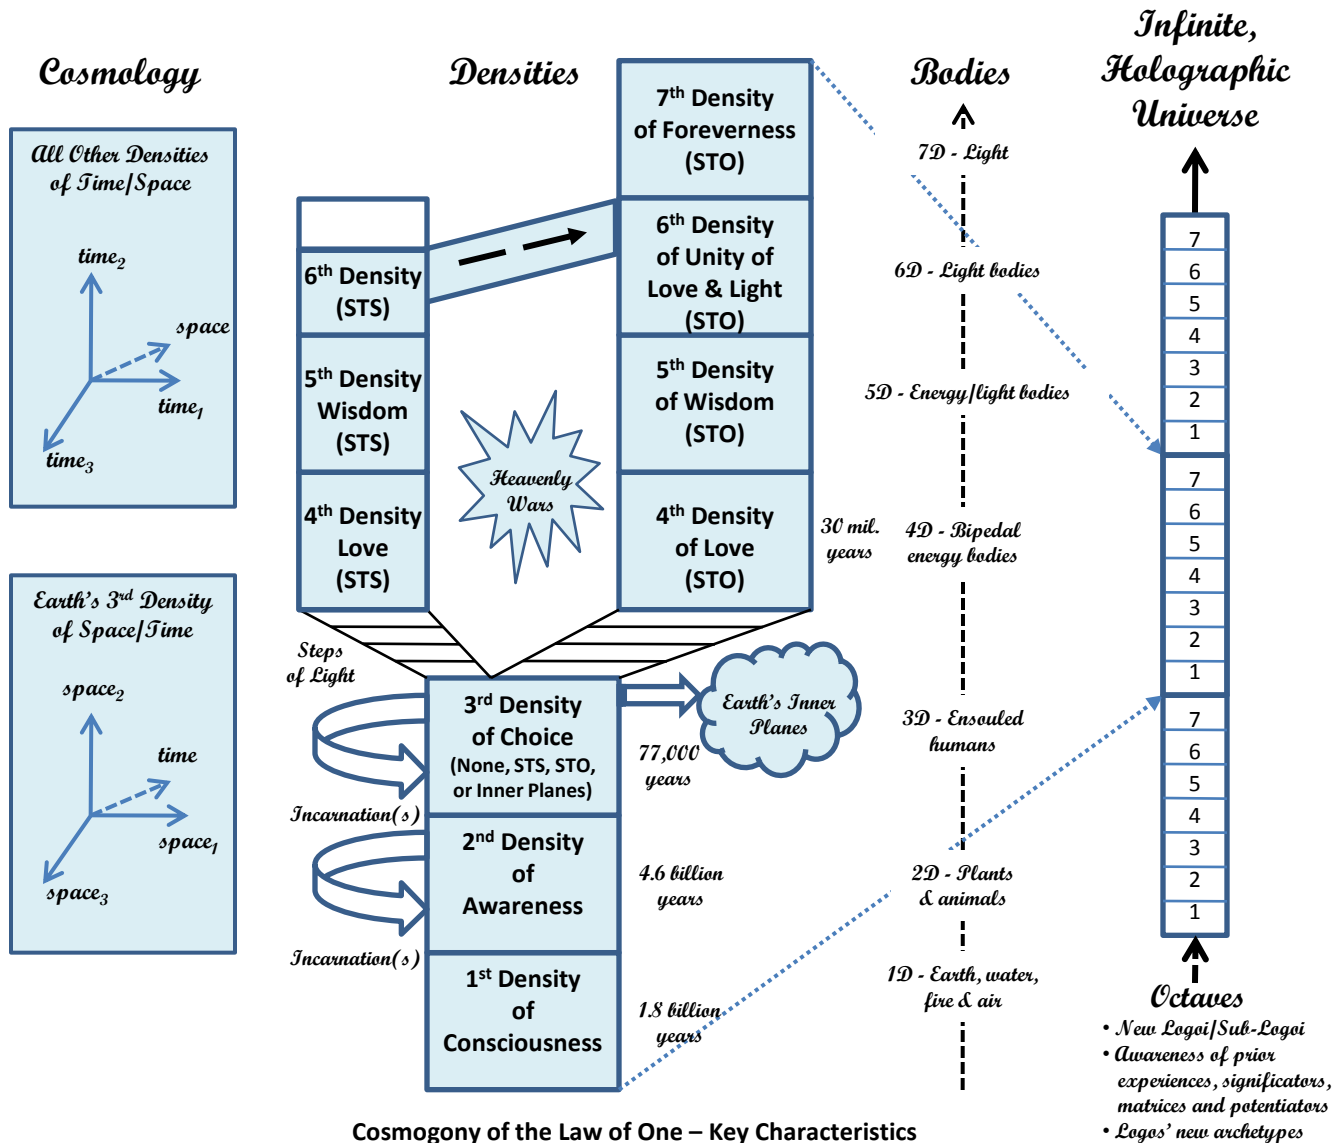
Cosmology

All Other Densities of Time/Space

$time_2$

space

$time_1$

$time_3$

Earth's 3rd Density of Space/Time

$space_2$

time

$space_1$

$space_3$

Densities

7th Density of Foreverness (STO)

6th Density (STS)

6th Density of Unity of Love & Light (STO)

5th Density Wisdom (STS)

5th Density of Wisdom (STO)

Heavenly Wars

4th Density Love (STS)

4th Density of Love (STO)

30 mil. years

Steps of Light

3rd Density of Choice (None, STS, STO, or Inner Planes)

Earth's Inner Planes

77,000 years

Incarnation(s)

2nd Density of Awareness

4.6 billion years

Incarnation(s)

1st Density of Consciousness

1.8 billion years

Bodies

7D - Light

6D - Light bodies

5D - Energy/light bodies

4D - Bipedal energy bodies

3D - Ensouled humans

2D - Plants & animals

1D - Earth, water, fire & air

Infinite, Holographic Universe

| 7 |
|---|
| 6 |
| 5 |
| 4 |
| 3 |
| 2 |
| 1 |
| 7 |
| 6 |
| 5 |
| 4 |
| 3 |
| 2 |
| 1 |
| 7 |
| 6 |
| 5 |
| 4 |
| 3 |
| 2 |
| 1 |

Octaves
• New Logoi/Sub-Logoi
• Awareness of prior experiences, significators, matrices and potentiators
• Logos' new archetypes

Cosmogony of the Law of One – Key Characteristics